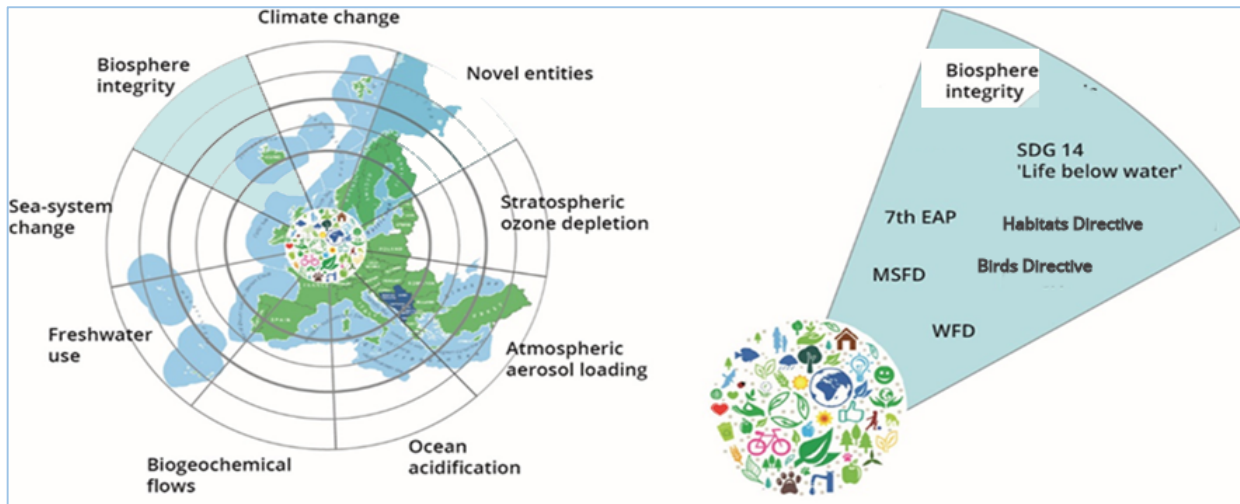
Climate change

Biosphere integrity

Novel entities

Sea-system change

Stratospheric ozone depletion

Freshwater use

Atmospheric aerosol loading

Biogeochemical flows

Ocean acidification

Biosphere integrity

SDG 14 'Life below water'

7th EAP

Habitats Directive

MSFD

Birds Directive

WFD